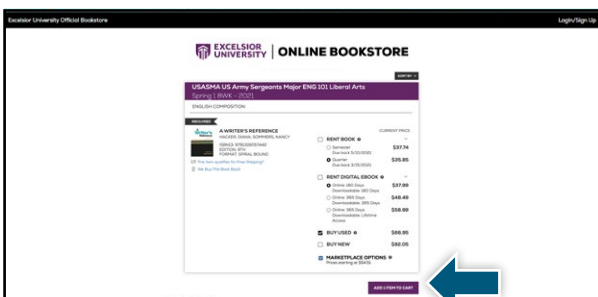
Excelsior University Official Bookstore

Login/Sign Up

EXCELSIOR UNIVERSITY | ONLINE BOOKSTORE

SORT BY

USASMA US Army Sergeants Major ENG 101 Liberal Arts

Spring | 8WK - 2021

ENGLISH COMPOSITION

REQUIRED

A WRITER'S REFERENCE

HACKER, DIANA; SOMMERS, NANCY

ISBN13: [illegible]
EDITION: 9TH
FORMAT: SPIRAL BOUND

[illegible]

We Buy This Book Back

CURRENT PRICE

RENT BOOK

Semester
Due back 5/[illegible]/2021
$37.74

Quarter
Due back 3/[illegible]/2021
$35.85

RENT DIGITAL EBOOK

Online 180 Days
Downloadable 180 Days
$37.99

Online 365 Days
Downloadable 365 Days
$48.49

Online 365 Days
Downloadable Lifetime Access
$58.99

BUY USED
$66.95

BUY NEW
$82.05

MARKETPLACE OPTIONS
Prices starting at $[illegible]

ADD 1 ITEM TO CART